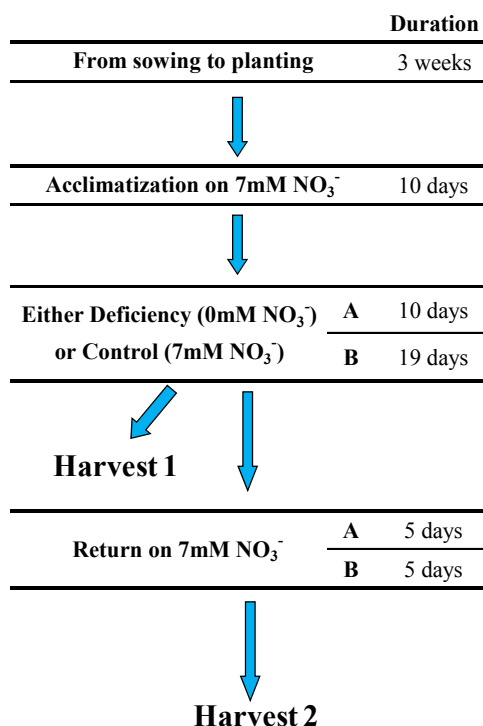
Duration

From sowing to planting 3 weeks

Acclimatization on 7mM $NO_3^-$ 10 days

Either Deficiency (0mM $NO_3^-$) or Control (7mM $NO_3^-$)

| A | 10 days |
|---|---|
| B | 19 days |

Harvest 1

Return on 7mM $NO_3^-$

| A | 5 days |
|---|---|
| B | 5 days |

Harvest 2